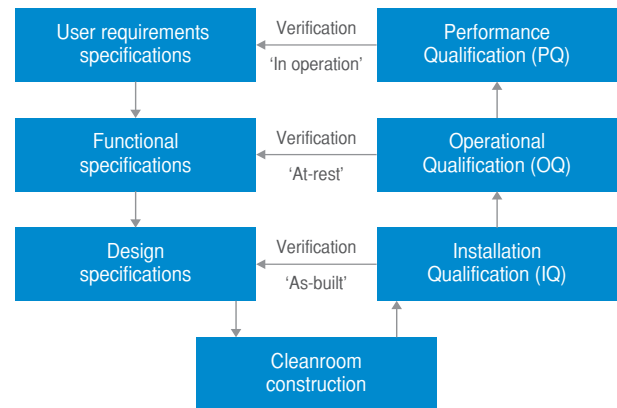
User requirements specifications

Verification
'In operation'

Performance Qualification (PQ)

Functional specifications

Verification
'At-rest'

Operational Qualification (OQ)

Design specifications

Verification
'As-built'

Installation Qualification (IQ)

Cleanroom construction